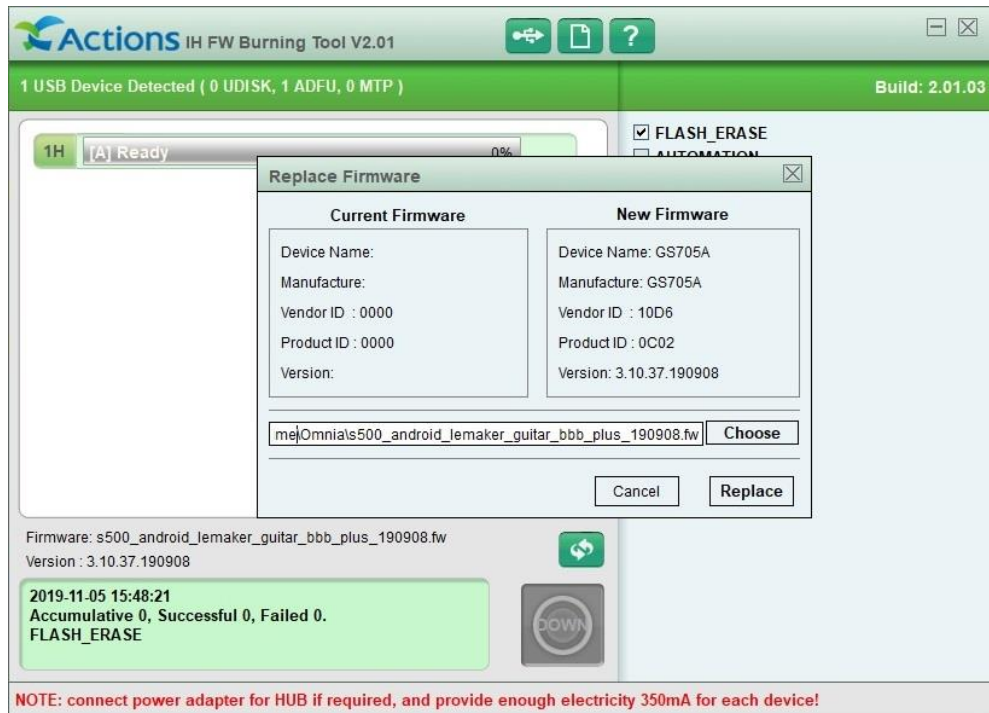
Actions IH FW Burning Tool V2.01

?

1 USB Device Detected ( 0 UDISK, 1 ADFU, 0 MTP )

Build: 2.01.03

1H [A] Ready 0%

☑ FLASH_ERASE
☐ AUTOMATION

Replace Firmware

Current Firmware

Device Name:
Manufacture:
Vendor ID : 0000
Product ID : 0000
Version:

New Firmware

Device Name: GS705A
Manufacture: GS705A
Vendor ID : 10D6
Product ID : 0C02
Version: 3.10.37.190908

me\Omnia\s500_android_lemaker_guitar_bbb_plus_190908.fw

Choose

Cancel

Replace

Firmware: s500_android_lemaker_guitar_bbb_plus_190908.fw
Version : 3.10.37.190908

2019-11-05 15:48:21
Accumulative 0, Successful 0, Failed 0.
FLASH_ERASE

DOWN

NOTE: connect power adapter for HUB if required, and provide enough electricity 350mA for each device!